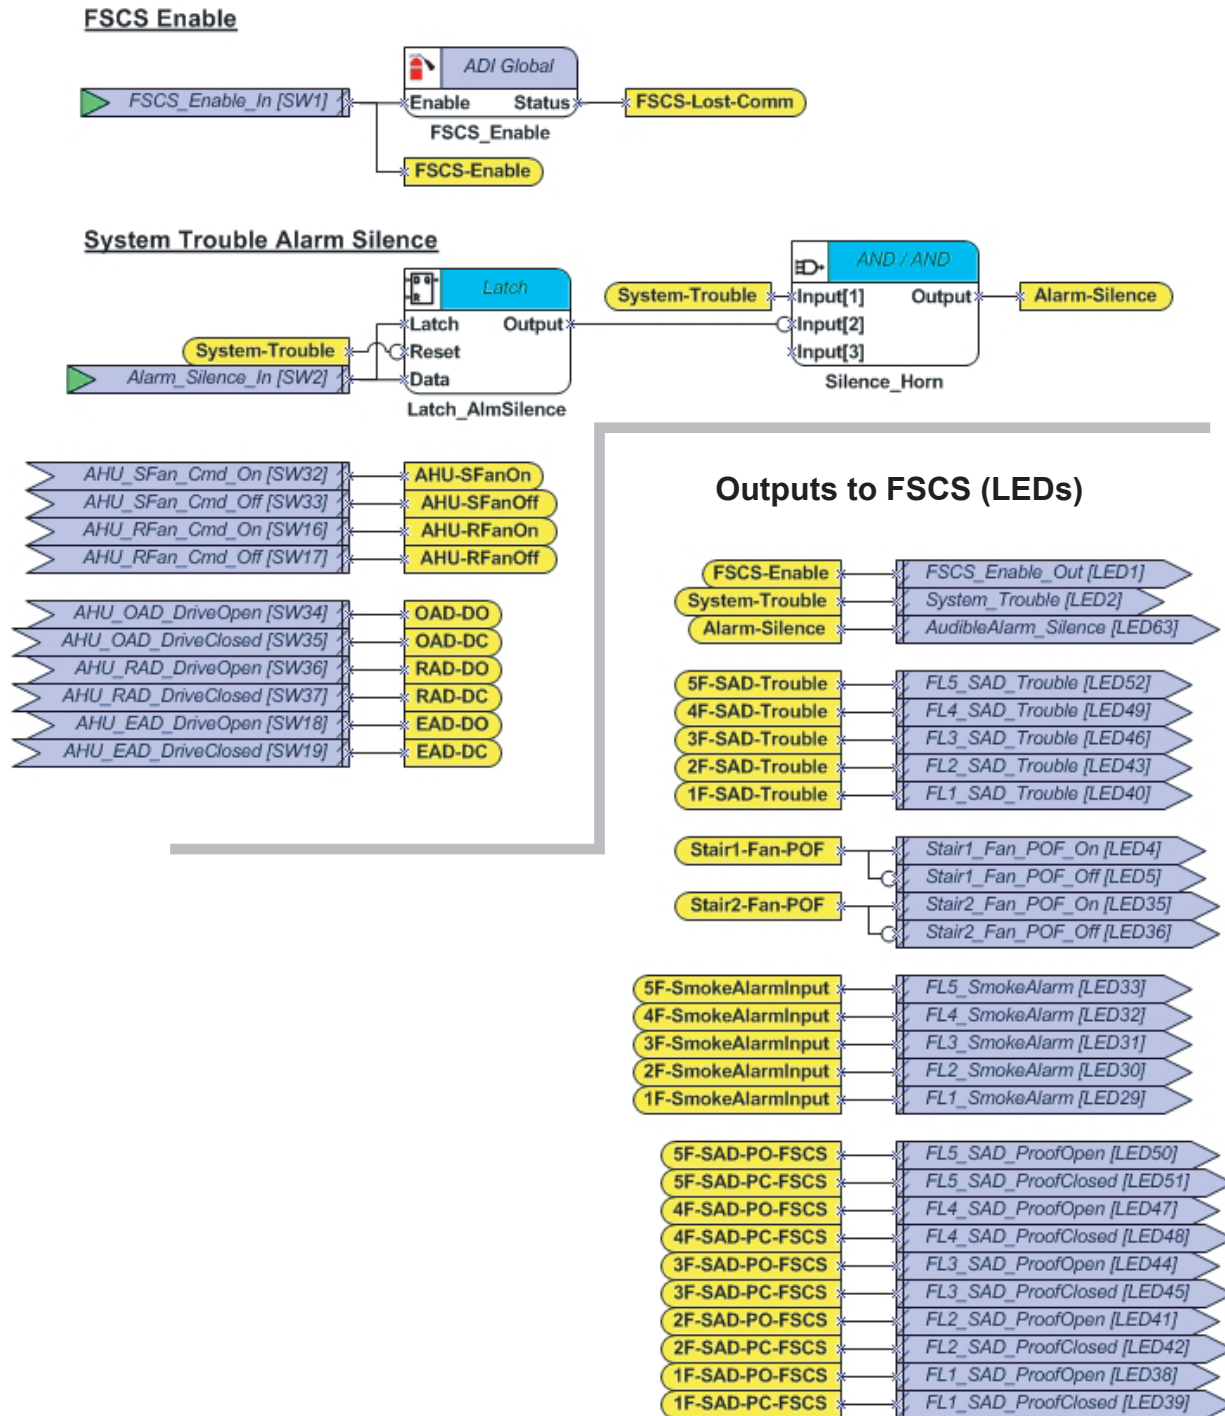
FSCS Enable

FSCS_Enable_In [SW1]

ADI Global
Enable Status
FSCS_Enable

FSCS-Lost-Comm

FSCS-Enable

System Trouble Alarm Silence

Latch
Latch Output
Reset
Data
Latch_AlmSilence

System-Trouble
Alarm_Silence_In [SW2]

System-Trouble

AND / AND
Input[1] Output
Input[2]
Input[3]
Silence_Horn

Alarm-Silence

AHU_SFan_Cmd_On [SW32]
AHU_SFan_Cmd_Off [SW33]
AHU_RFan_Cmd_On [SW16]
AHU_RFan_Cmd_Off [SW17]

AHU-SFanOn
AHU-SFanOff
AHU-RFanOn
AHU-RFanOff

AHU_OAD_DriveOpen [SW34]
AHU_OAD_DriveClosed [SW35]
AHU_RAD_DriveOpen [SW36]
AHU_RAD_DriveClosed [SW37]
AHU_EAD_DriveOpen [SW18]
AHU_EAD_DriveClosed [SW19]

OAD-DO
OAD-DC
RAD-DO
RAD-DC
EAD-DO
EAD-DC

Outputs to FSCS (LEDs)

FSCS-Enable
System-Trouble
Alarm-Silence

FSCS_Enable_Out [LED1]
System_Trouble [LED2]
AudibleAlarm_Silence [LED63]

5F-SAD-Trouble
4F-SAD-Trouble
3F-SAD-Trouble
2F-SAD-Trouble
1F-SAD-Trouble

FL5_SAD_Trouble [LED52]
FL4_SAD_Trouble [LED49]
FL3_SAD_Trouble [LED46]
FL2_SAD_Trouble [LED43]
FL1_SAD_Trouble [LED40]

Stair1-Fan-POF
Stair2-Fan-POF

Stair1_Fan_POF_On [LED4]
Stair1_Fan_POF_Off [LED5]
Stair2_Fan_POF_On [LED35]
Stair2_Fan_POF_Off [LED36]

5F-SmokeAlarmInput
4F-SmokeAlarmInput
3F-SmokeAlarmInput
2F-SmokeAlarmInput
1F-SmokeAlarmInput

FL5_SmokeAlarm [LED33]
FL4_SmokeAlarm [LED32]
FL3_SmokeAlarm [LED31]
FL2_SmokeAlarm [LED30]
FL1_SmokeAlarm [LED29]

5F-SAD-PO-FSCS
5F-SAD-PC-FSCS
4F-SAD-PO-FSCS
4F-SAD-PC-FSCS
3F-SAD-PO-FSCS
3F-SAD-PC-FSCS
2F-SAD-PO-FSCS
2F-SAD-PC-FSCS
1F-SAD-PO-FSCS
1F-SAD-PC-FSCS

FL5_SAD_ProofOpen [LED50]
FL5_SAD_ProofClosed [LED51]
FL4_SAD_ProofOpen [LED47]
FL4_SAD_ProofClosed [LED48]
FL3_SAD_ProofOpen [LED44]
FL3_SAD_ProofClosed [LED45]
FL2_SAD_ProofOpen [LED41]
FL2_SAD_ProofClosed [LED42]
FL1_SAD_ProofOpen [LED38]
FL1_SAD_ProofClosed [LED39]